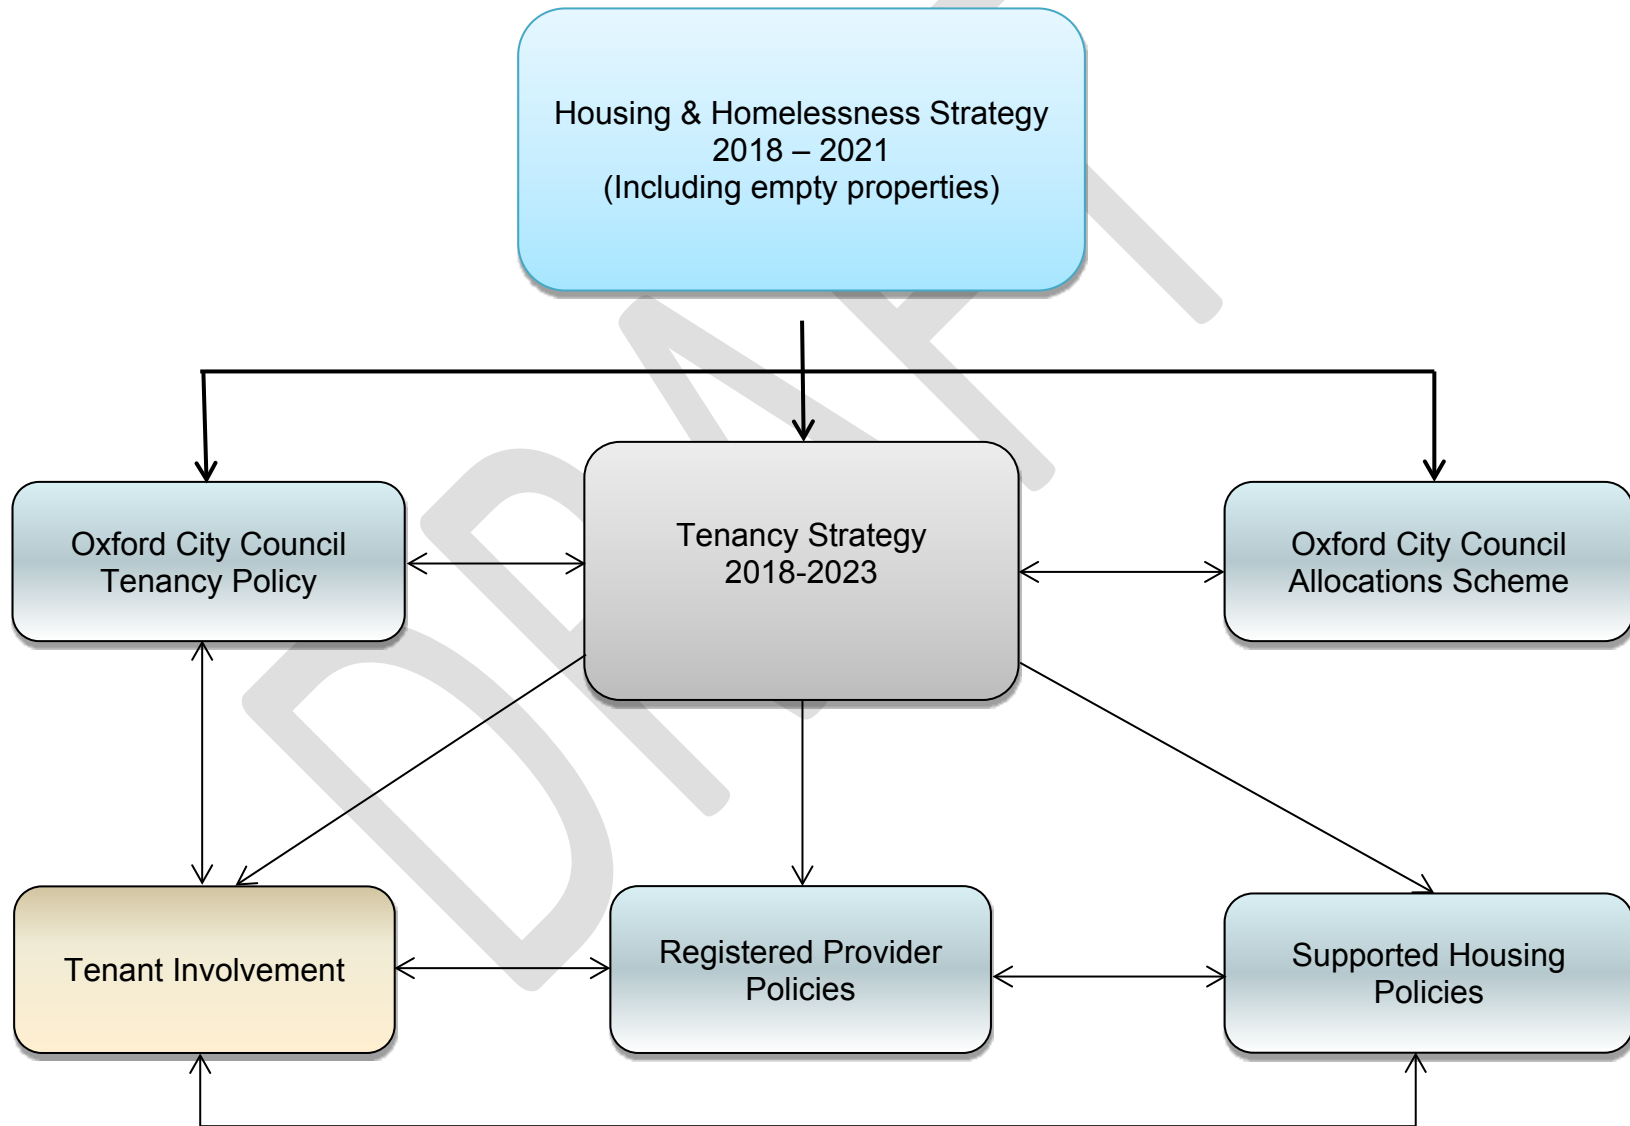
Housing & Homelessness Strategy 2018 – 2021 (Including empty properties)

Oxford City Council Tenancy Policy

Tenancy Strategy 2018-2023

Oxford City Council Allocations Scheme

Tenant Involvement

Registered Provider Policies

Supported Housing Policies

DRAFT